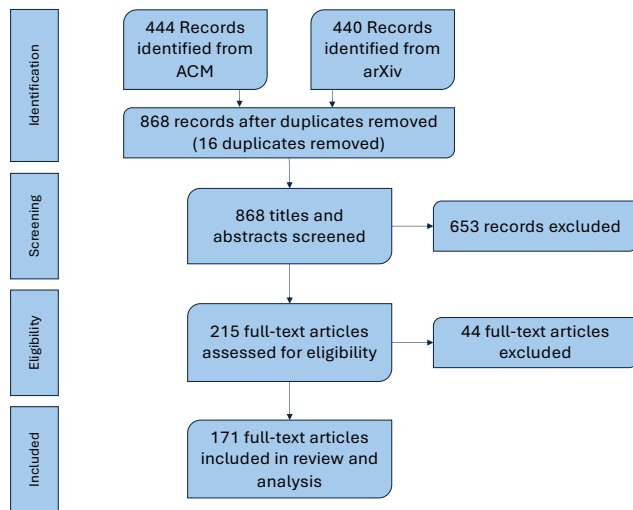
Identification

444 Records identified from ACM

440 Records identified from arXiv

868 records after duplicates removed (16 duplicates removed)

Screening

868 titles and abstracts screened

653 records excluded

Eligibility

215 full-text articles assessed for eligibility

44 full-text articles excluded

Included

171 full-text articles included in review and analysis